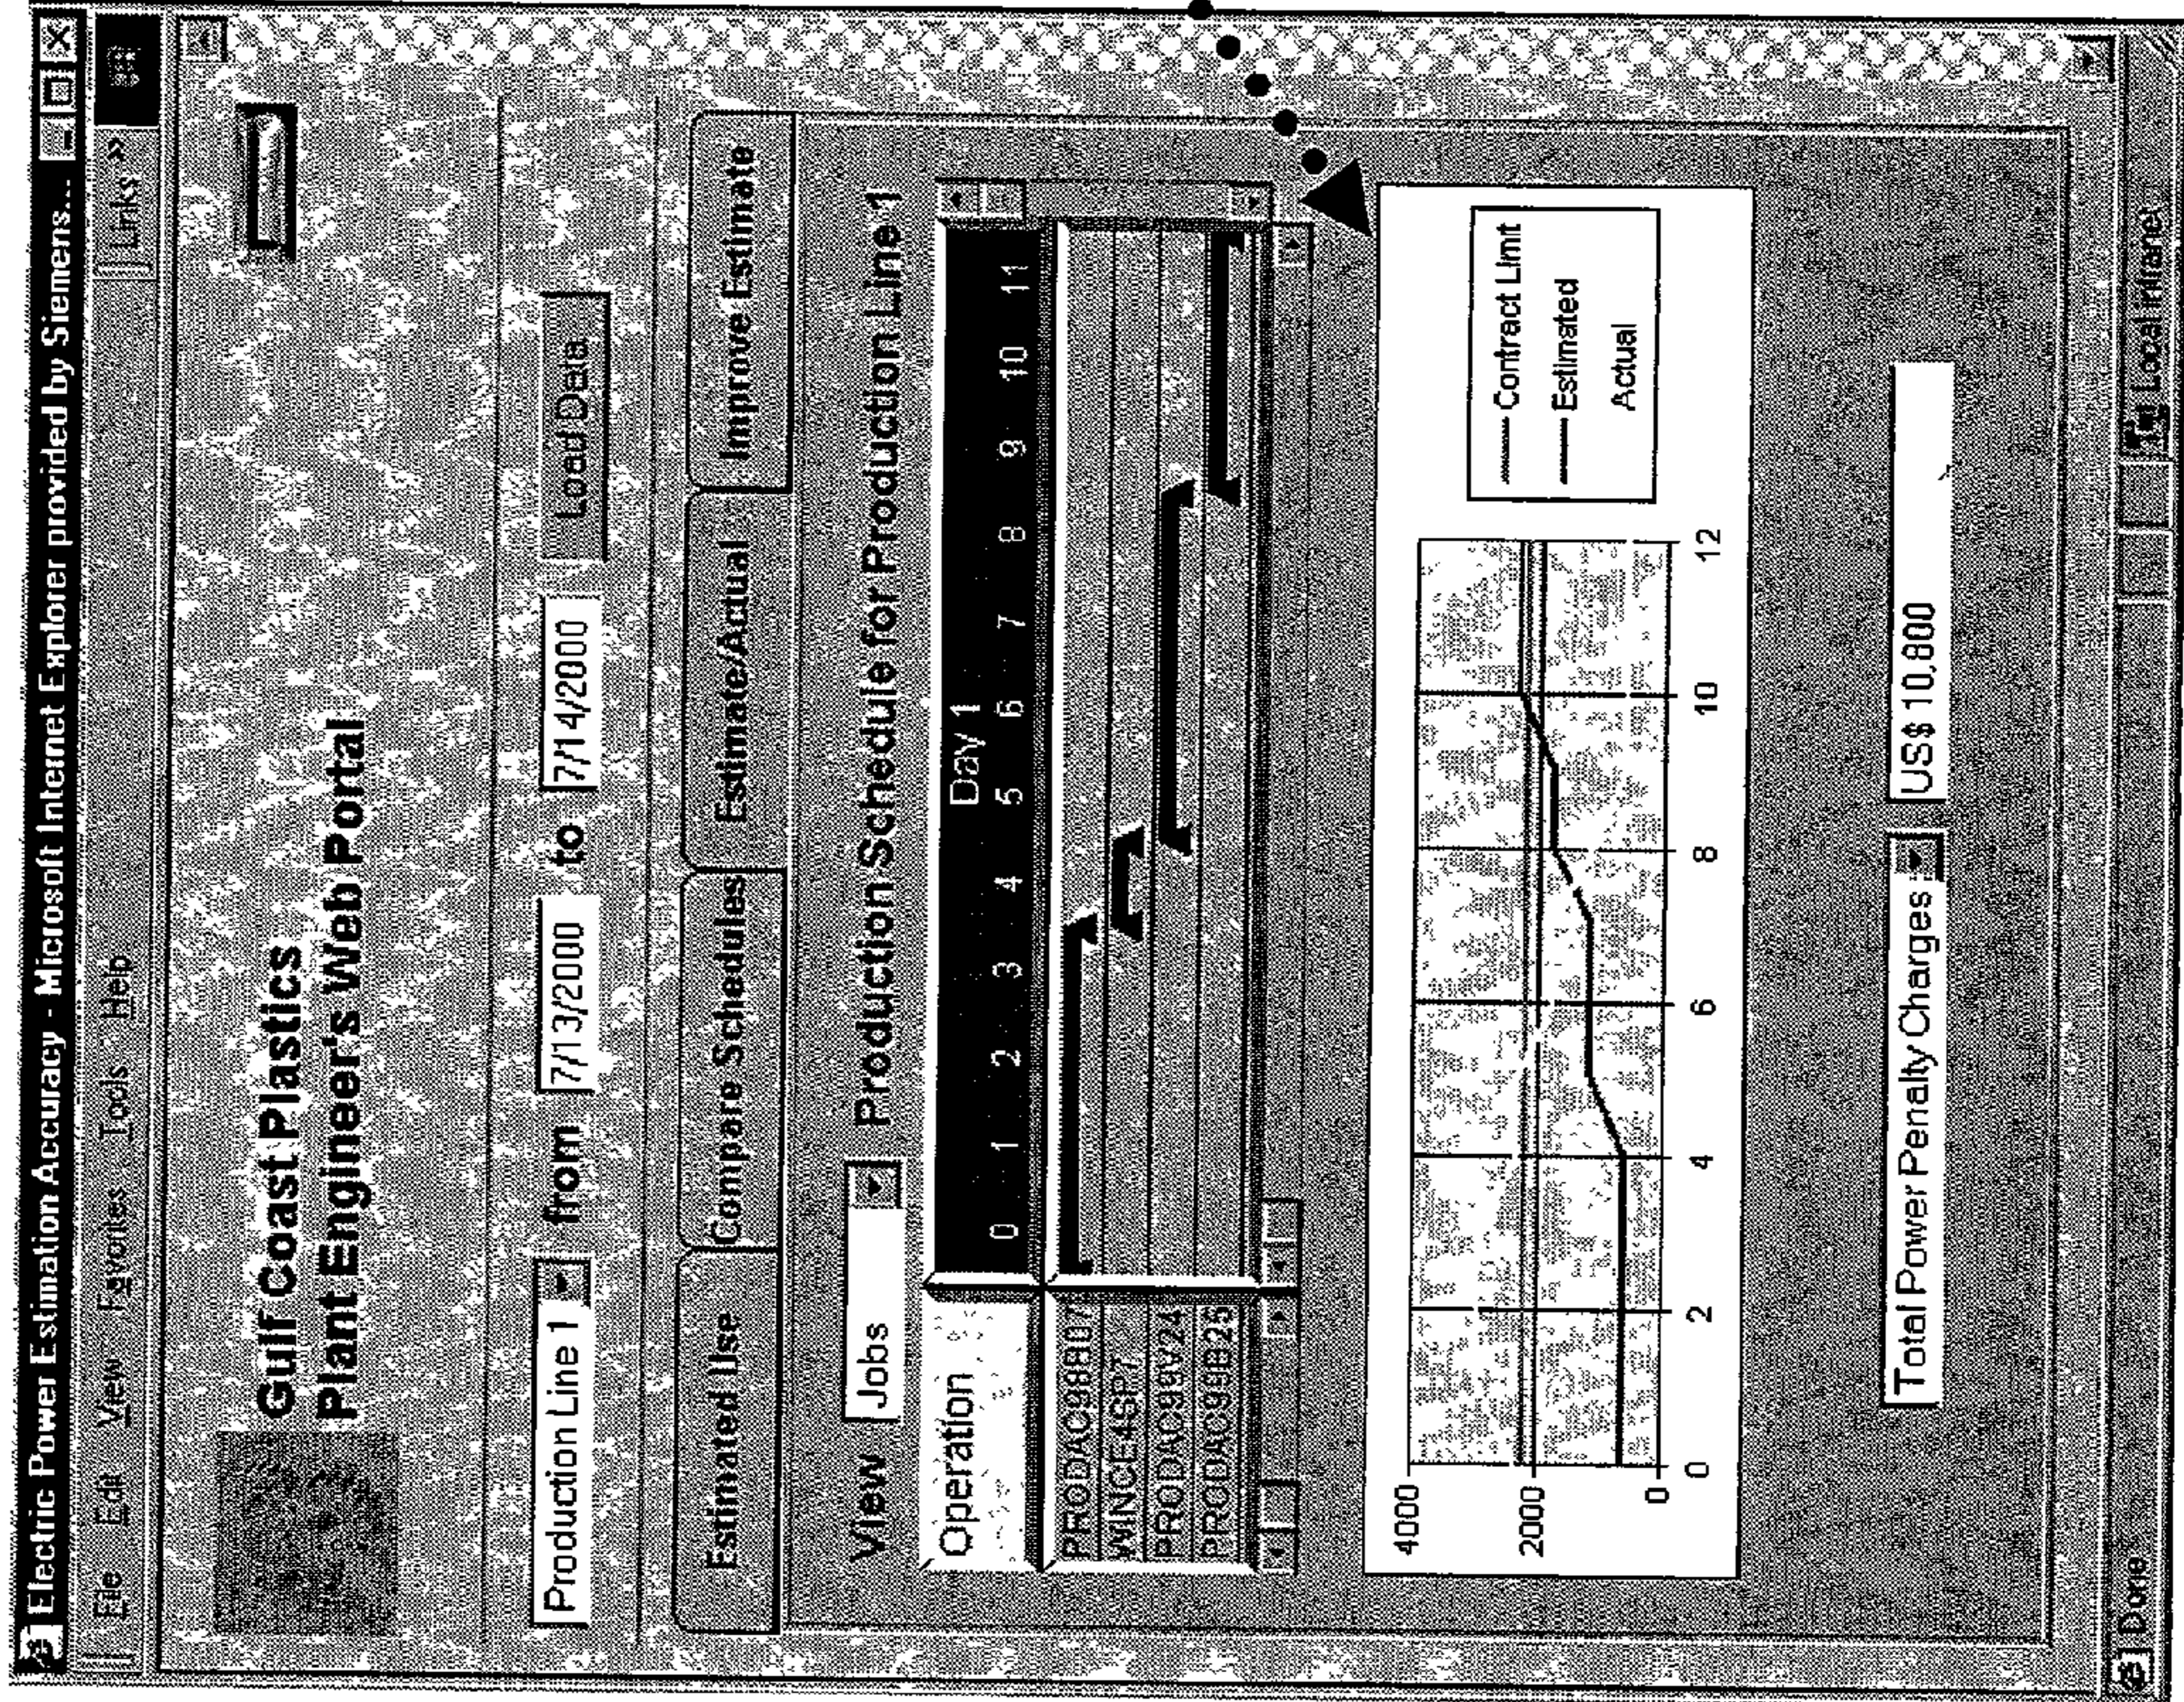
Electric Power Estimation Accuracy - Microsoft Internet Explorer provided by Siemens...

File Edit View Favorites Tools Help

Links »

Gulf Coast Plastics
Plant Engineer's Web Portal

Production Line 1 from 7/13/2000 to 7/14/2000 Load Data

Estimated Use | Compare Schedules | Estimate/Actual | Improve Estimate

View Jobs Production Schedule for Production Line 1

| Operation | Day 1 0 1 2 3 4 5 6 7 8 9 10 11 |
|---|---|
| PRODAC98B07 | |
| WINCE4GP7 | |
| PRODAC99V24 | |
| PRODAC99B25 | |

4000
2000
0
0 2 4 6 8 10 12

Contract Limit
Estimated
Actual

Total Power Penalty Charges: US$ 10,800

Done Local intranet